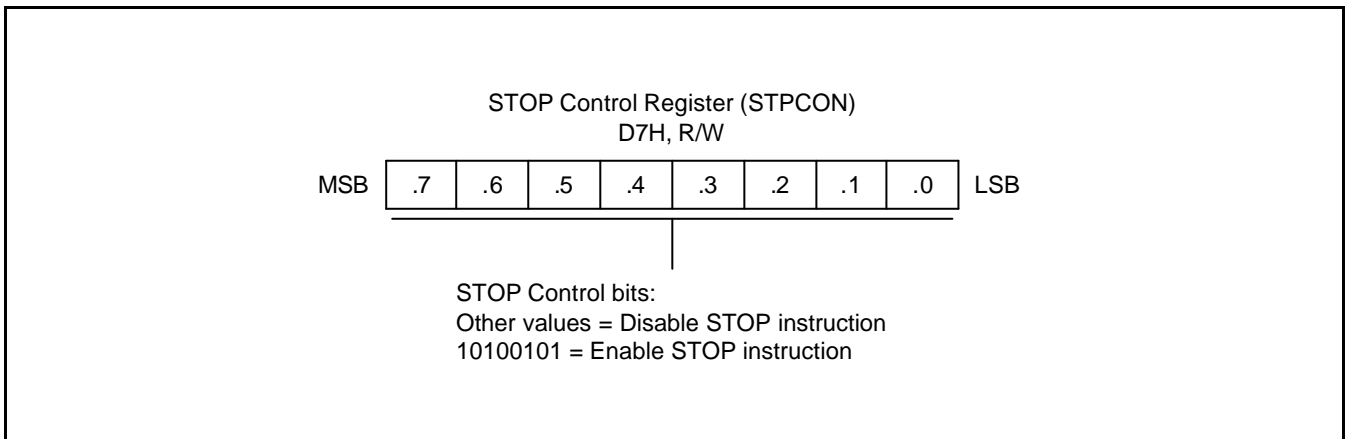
STOP Control Register (STPCON)
D7H, R/W

| MSB | .7 | .6 | .5 | .4 | .3 | .2 | .1 | .0 | LSB |
|---|---|---|---|---|---|---|---|---|---|

STOP Control bits:
Other values = Disable STOP instruction
10100101 = Enable STOP instruction